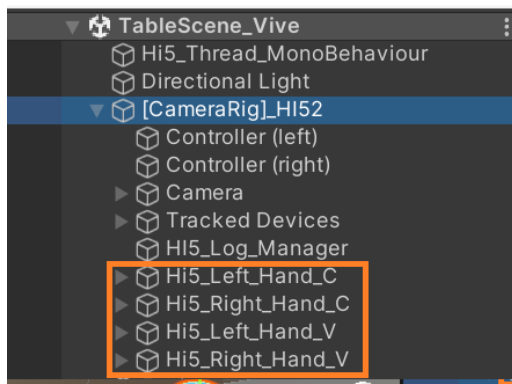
TableScene_Vive
Hi5_Thread_MonoBehaviour
Directional Light
[CameraRig]_HI52
Controller (left)
Controller (right)
Camera
Tracked Devices
HI5_Log_Manager
Hi5_Left_Hand_C
Hi5_Right_Hand_C
Hi5_Left_Hand_V
Hi5_Right_Hand_V